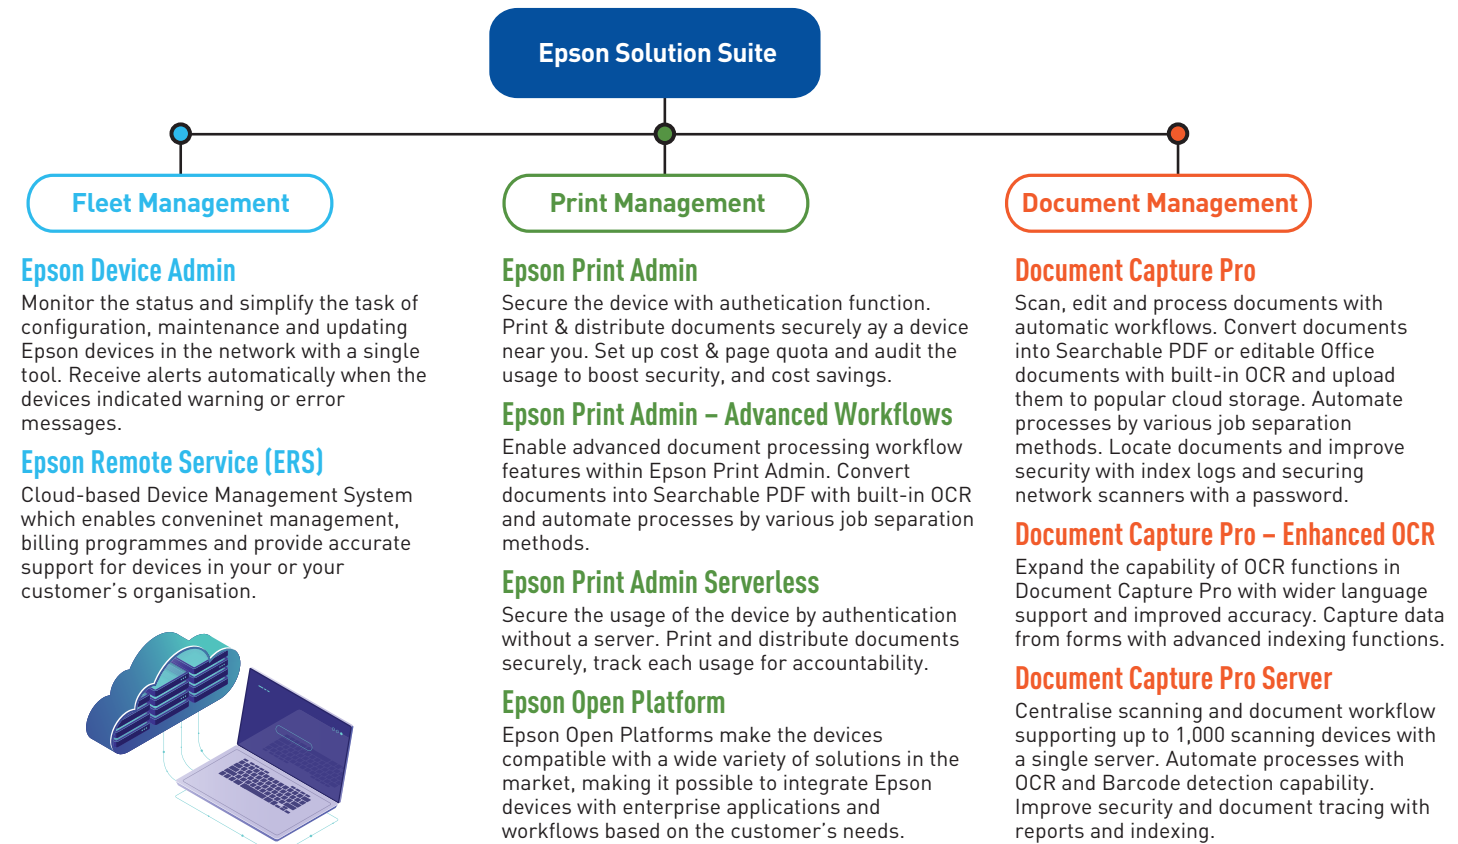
Epson Solution Suite

Fleet Management

Epson Device Admin
Monitor the status and simplify the task of configuration, maintenance and updating Epson devices in the network with a single tool. Receive alerts automatically when the devices indicated warning or error messages.

Epson Remote Service (ERS)
Cloud-based Device Management System which enables conveninet management, billing programmes and provide accurate support for devices in your or your customer's organisation.

Print Management

Epson Print Admin
Secure the device with authetication function. Print & distribute documents securely ay a device near you. Set up cost & page quota and audit the usage to boost security, and cost savings.

Epson Print Admin – Advanced Workflows
Enable advanced document processing workflow features within Epson Print Admin. Convert documents into Searchable PDF with built-in OCR and automate processes by various job separation methods.

Epson Print Admin Serverless
Secure the usage of the device by authentication without a server. Print and distribute documents securely, track each usage for accountability.

Epson Open Platform
Epson Open Platforms make the devices compatible with a wide variety of solutions in the market, making it possible to integrate Epson devices with enterprise applications and workflows based on the customer's needs.

Document Management

Document Capture Pro
Scan, edit and process documents with automatic workflows. Convert documents into Searchable PDF or editable Office documents with built-in OCR and upload them to popular cloud storage. Automate processes by various job separation methods. Locate documents and improve security with index logs and securing network scanners with a password.

Document Capture Pro – Enhanced OCR
Expand the capability of OCR functions in Document Capture Pro with wider language support and improved accuracy. Capture data from forms with advanced indexing functions.

Document Capture Pro Server
Centralise scanning and document workflow supporting up to 1,000 scanning devices with a single server. Automate processes with OCR and Barcode detection capability. Improve security and document tracing with reports and indexing.